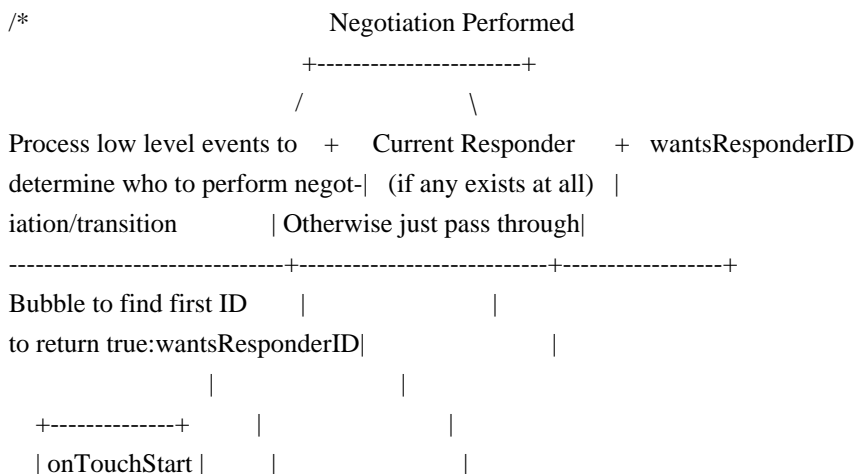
/* Negotiation Performed
+-----------------------+
/ \
Process low level events to + Current Responder + wantsResponderID
determine who to perform negot-| (if any exists at all) |
iation/transition | Otherwise just pass through|
-------------------------------+----------------------------+------------------+
Bubble to find first ID | |
to return true:wantsResponderID| |
| |
+--------------+ | |
| onTouchStart | | |